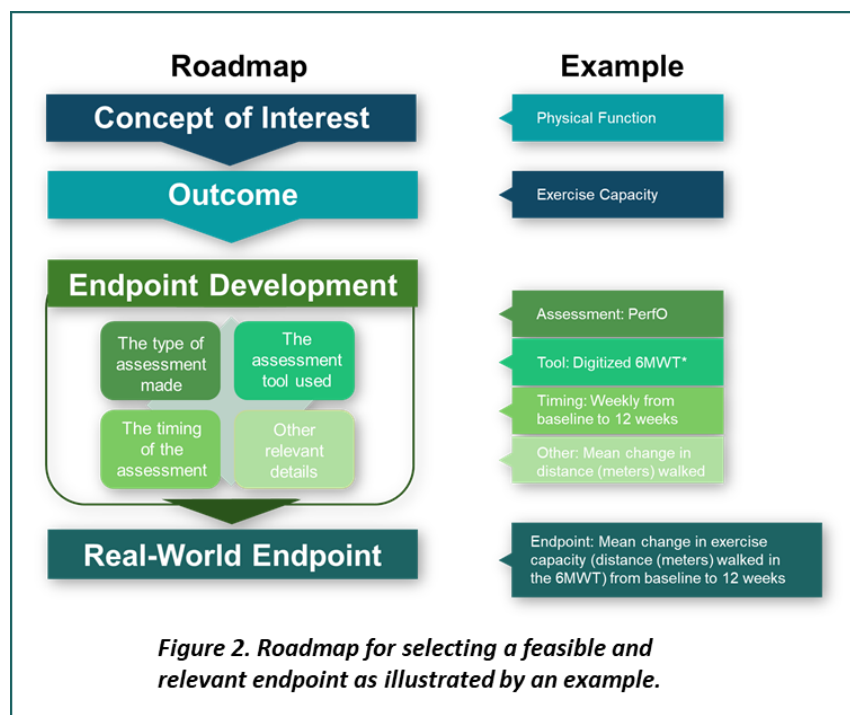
Roadmap

Example

Concept of Interest

Physical Function

Outcome

Exercise Capacity

Endpoint Development

The type of assessment made

The assessment tool used

The timing of the assessment

Other relevant details

Assessment: PerfO

Tool: Digitized 6MWT*

Timing: Weekly from baseline to 12 weeks

Other: Mean change in distance (meters) walked

Real-World Endpoint

Endpoint: Mean change in exercise capacity (distance (meters) walked in the 6MWT) from baseline to 12 weeks

*Figure 2. Roadmap for selecting a feasible and relevant endpoint as illustrated by an example.*